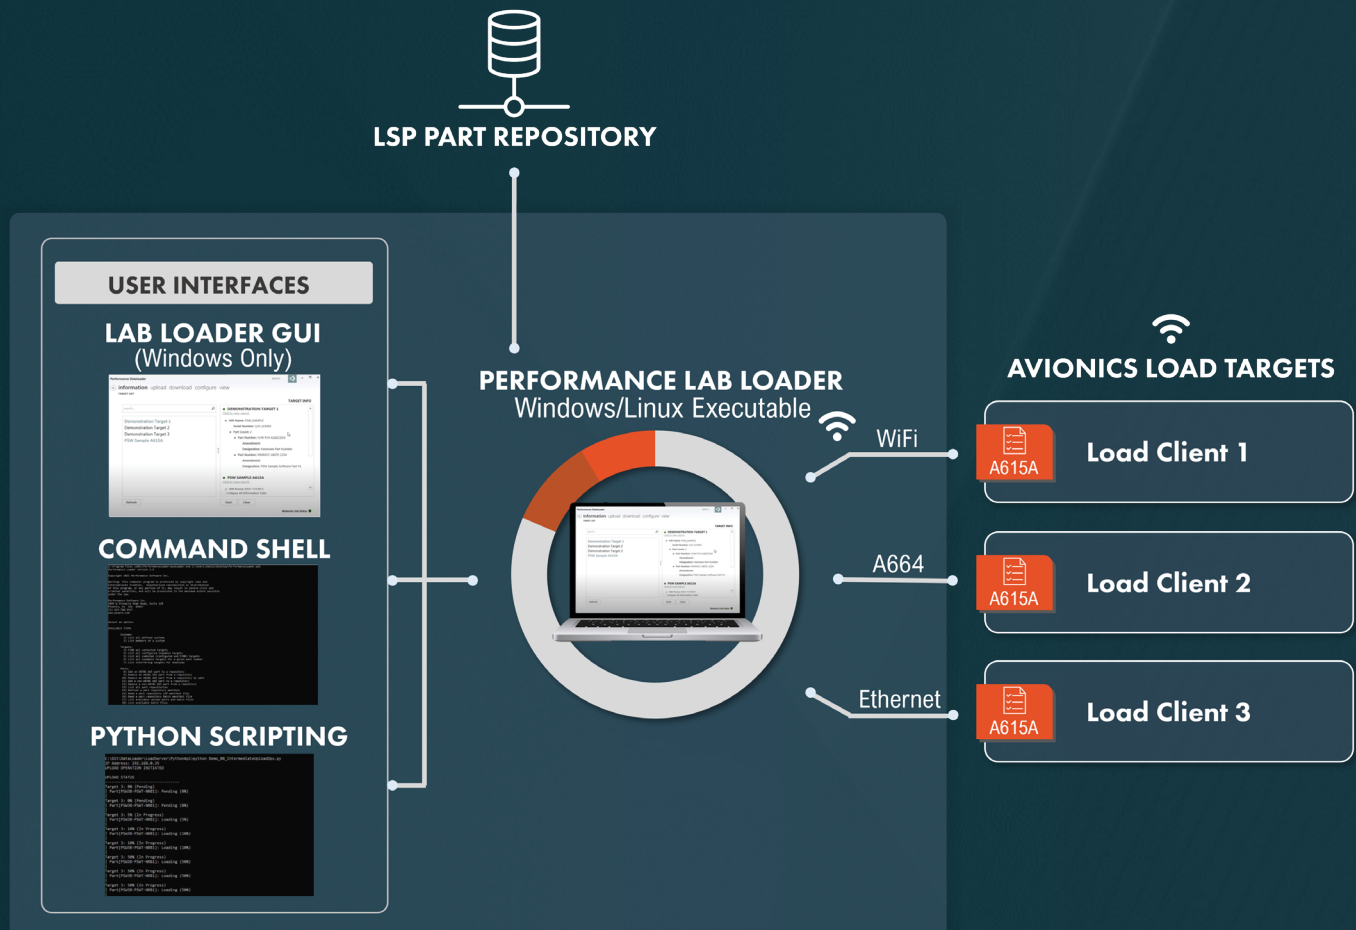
LSP PART REPOSITORY

USER INTERFACES

LAB LOADER GUI
(Windows Only)

COMMAND SHELL

PYTHON SCRIPTING

PERFORMANCE LAB LOADER
Windows/Linux Executable

WiFi

A664

Ethernet

AVIONICS LOAD TARGETS

A615A
Load Client 1

A615A
Load Client 2

A615A
Load Client 3